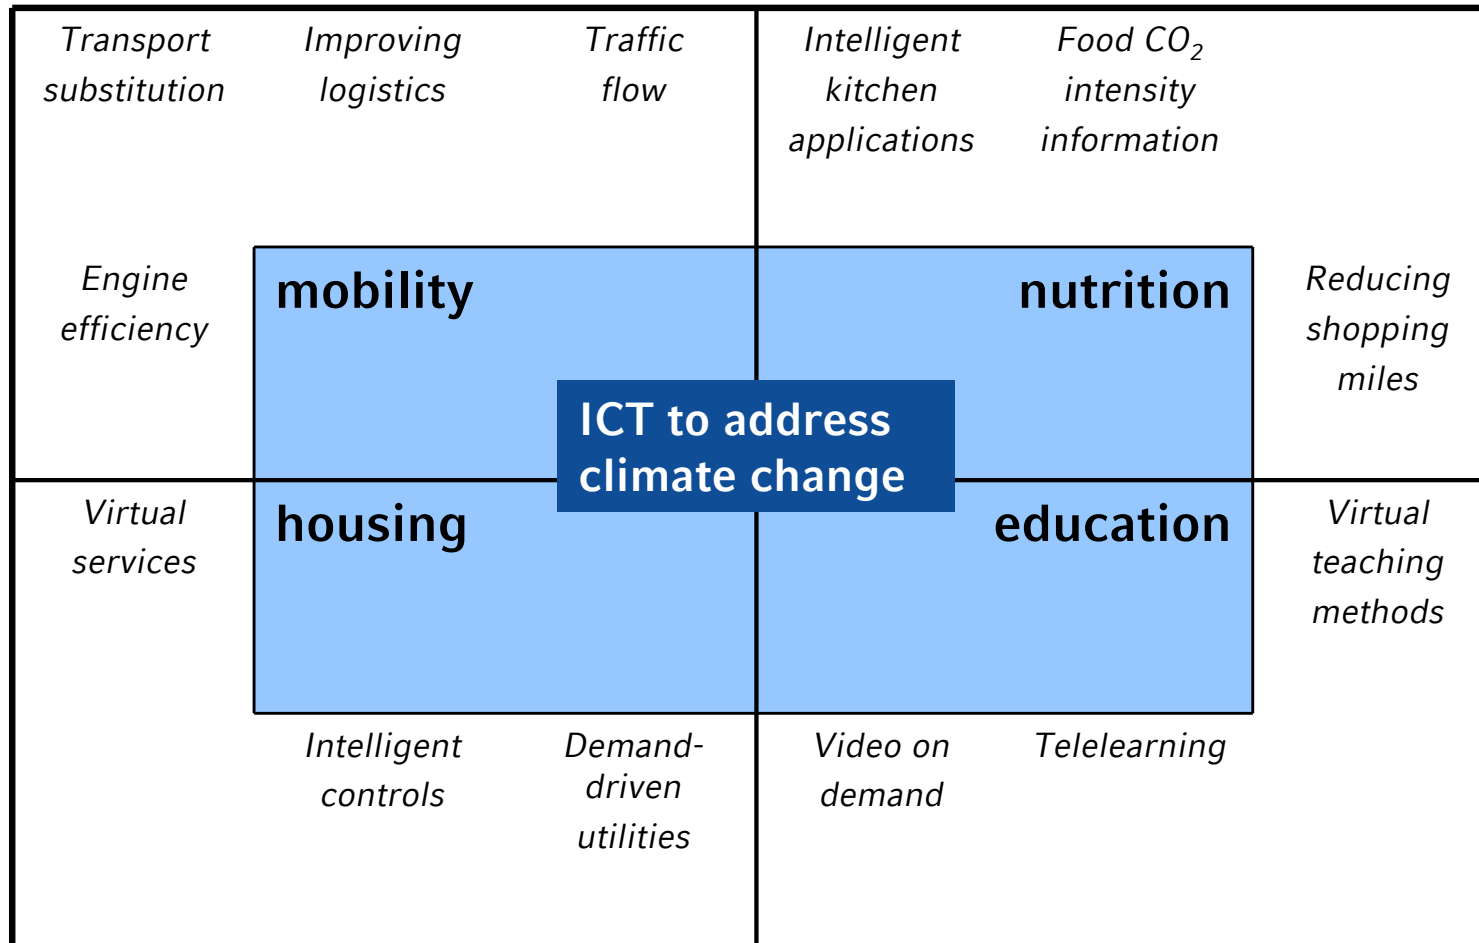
Transport substitution

Improving logistics

Traffic flow

Intelligent kitchen applications

Food $CO_2$ intensity information

Engine efficiency

mobility

nutrition

Reducing shopping miles

ICT to address climate change

Virtual services

housing

education

Virtual teaching methods

Intelligent controls

Demand-driven utilities

Video on demand

Telelearning